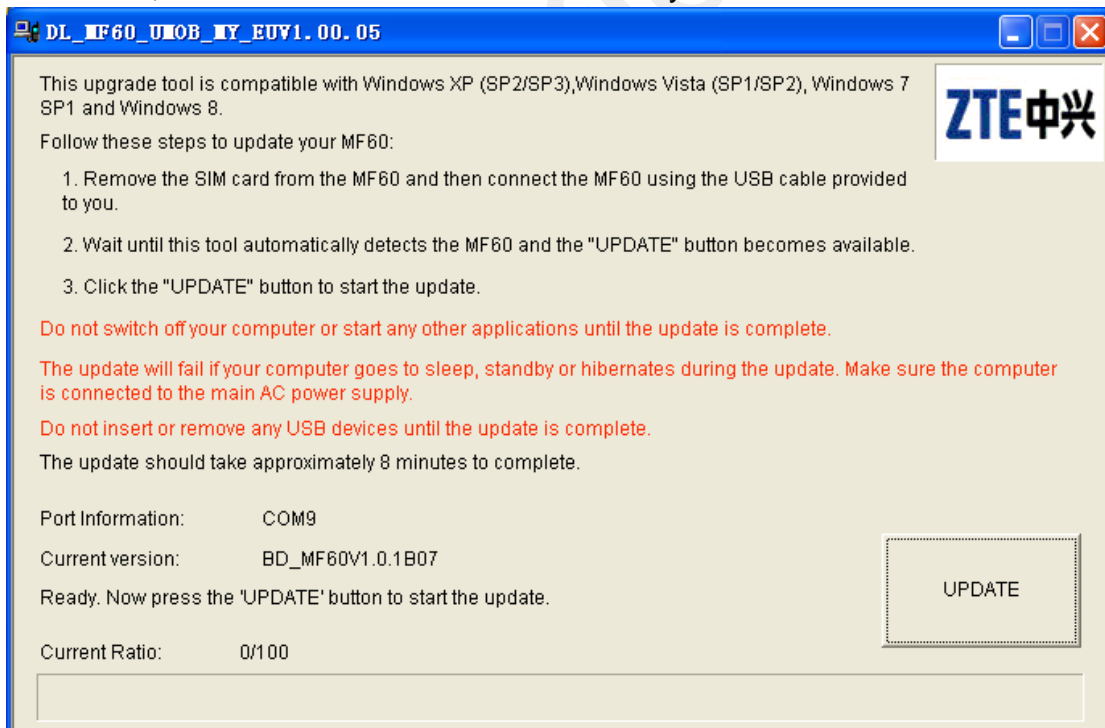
DL_MF60_UMOB_MY_EUV1.00.05

ZTE中兴

This upgrade tool is compatible with Windows XP (SP2/SP3),Windows Vista (SP1/SP2), Windows 7 SP1 and Windows 8.

Follow these steps to update your MF60:

1. Remove the SIM card from the MF60 and then connect the MF60 using the USB cable provided to you.

2. Wait until this tool automatically detects the MF60 and the "UPDATE" button becomes available.

3. Click the "UPDATE" button to start the update.

Do not switch off your computer or start any other applications until the update is complete.

The update will fail if your computer goes to sleep, standby or hibernates during the update. Make sure the computer is connected to the main AC power supply.

Do not insert or remove any USB devices until the update is complete.

The update should take approximately 8 minutes to complete.

Port Information: COM9

Current version: BD_MF60V1.0.1B07

Ready. Now press the 'UPDATE' button to start the update.

UPDATE

Current Ratio: 0/100